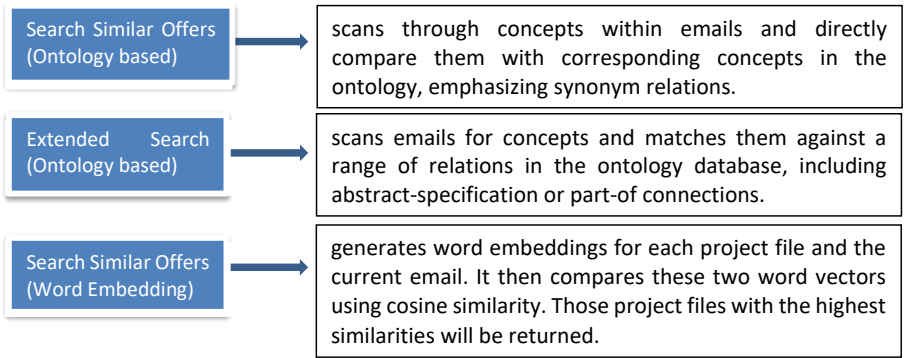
Search Similar Offers (Ontology based)

scans through concepts within emails and directly compare them with corresponding concepts in the ontology, emphasizing synonym relations.

Extended Search (Ontology based)

scans emails for concepts and matches them against a range of relations in the ontology database, including abstract-specification or part-of connections.

Search Similar Offers (Word Embedding)

generates word embeddings for each project file and the current email. It then compares these two word vectors using cosine similarity. Those project files with the highest similarities will be returned.